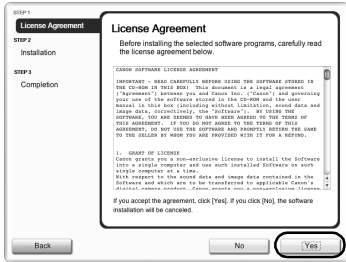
STEP 1
License Agreement

STEP 2
Installation

STEP 3
Completion

License Agreement

Before installing the selected software programs, carefully read the license agreement below.

CANON SOFTWARE LICENSE AGREEMENT

IMPORTANT - READ CAREFULLY BEFORE USING THE SOFTWARE STORED IN THE CD-ROM IN THIS BOX! This document is a legal agreement ("Agreement") between you and Canon Inc. ("Canon") and governing your use of the software stored in the CD-ROM and the user manual in this box (including without limitation, sound data and image data, correctively, the "Software"). BY USING THE SOFTWARE, YOU ARE DEEMED TO HAVE BEEN AGREED TO THE TERMS OF THIS AGREEMENT. IF YOU DO NOT AGREE TO THE TERMS OF THIS AGREEMENT, DO NOT USE THE SOFTWARE AND PROMPTLY RETURN THE SAME TO THE SELLER BY WHOM YOU ARE PROVIDED WITH IT FOR A REFUND.

1. GRANT OF LICENSE
Canon grants you a non-exclusive license to install the software into a single computer and use such installed Software on such single computer at a time.
With respect to the sound data and image data contained in the Software and which are to be transferred to applicable Canon's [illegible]

If you accept the agreement, click [Yes]. If you click [No], the software installation will be canceled.

Back

No

Yes